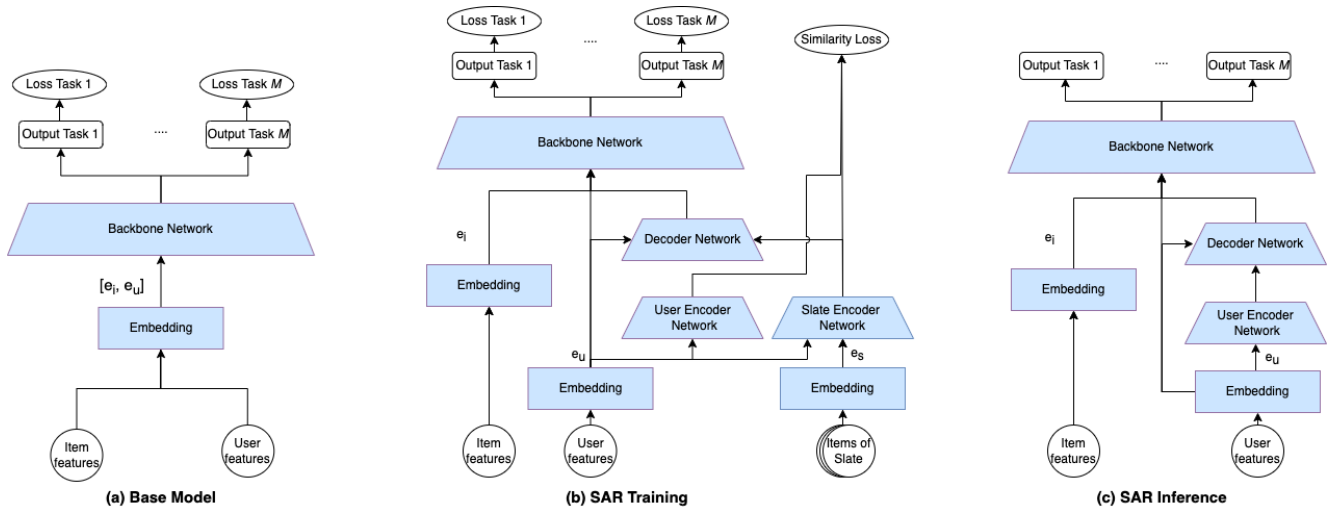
Loss Task 1
Loss Task $M$
Output Task 1
....
Output Task $M$
Backbone Network
$[e_i, e_u]$
Embedding
Item features
User features
(a) Base Model

Loss Task 1
....
Loss Task $M$
Similarity Loss
Output Task 1
Output Task $M$
Backbone Network
$e_i$
Decoder Network
Embedding
User Encoder Network
Slate Encoder Network
$e_u$
$e_s$
Embedding
Embedding
Item features
User features
Items of Slate
(b) SAR Training

Output Task 1
....
Output Task $M$
Backbone Network
$e_i$
Decoder Network
Embedding
User Encoder Network
$e_u$
Embedding
Item features
User features
(c) SAR Inference